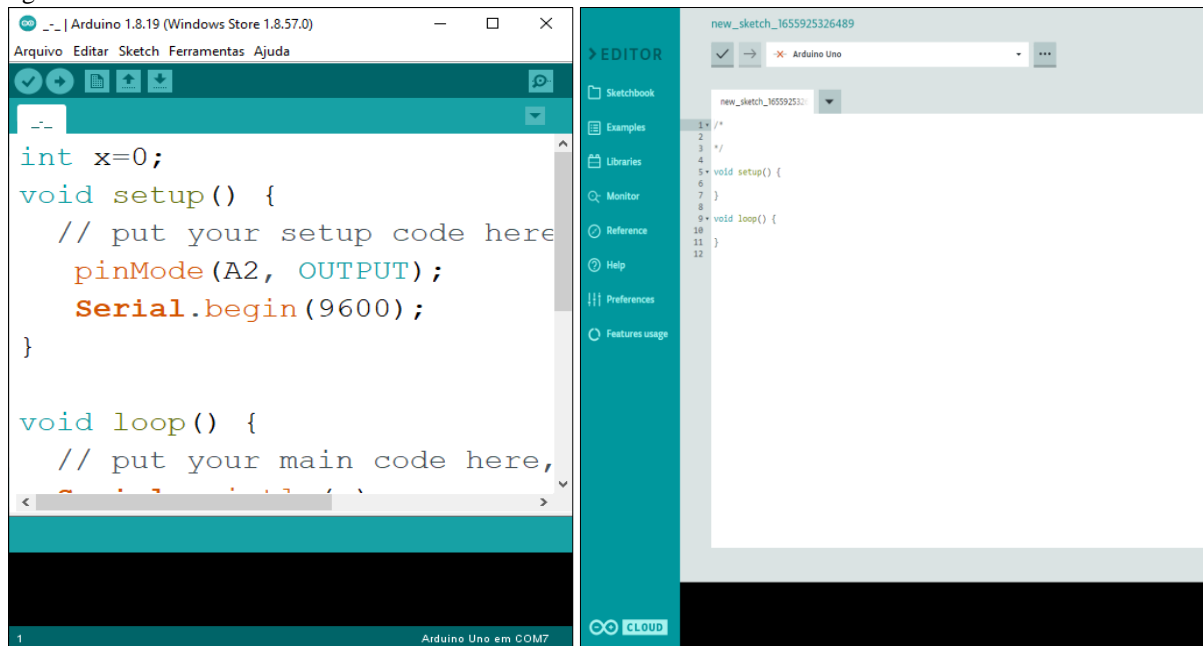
_-_ | Arduino 1.8.19 (Windows Store 1.8.57.0)

Arquivo Editar Sketch Ferramentas Ajuda

_-_

int x=0;
void setup() {
  // put your setup code here
   pinMode(A2, OUTPUT);
   Serial.begin(9600);
}

void loop() {
  // put your main code here,
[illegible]

1 Arduino Uno em COM7

EDITOR

Sketchbook
Examples
Libraries
Monitor
Reference
Help
Preferences
Features usage

CLOUD

new_sketch_1655925326489

Arduino Uno

new_sketch_1655925326

1 /*
2
3 */
4
5 void setup() {
6
7 }
8
9 void loop() {
10
11 }
12